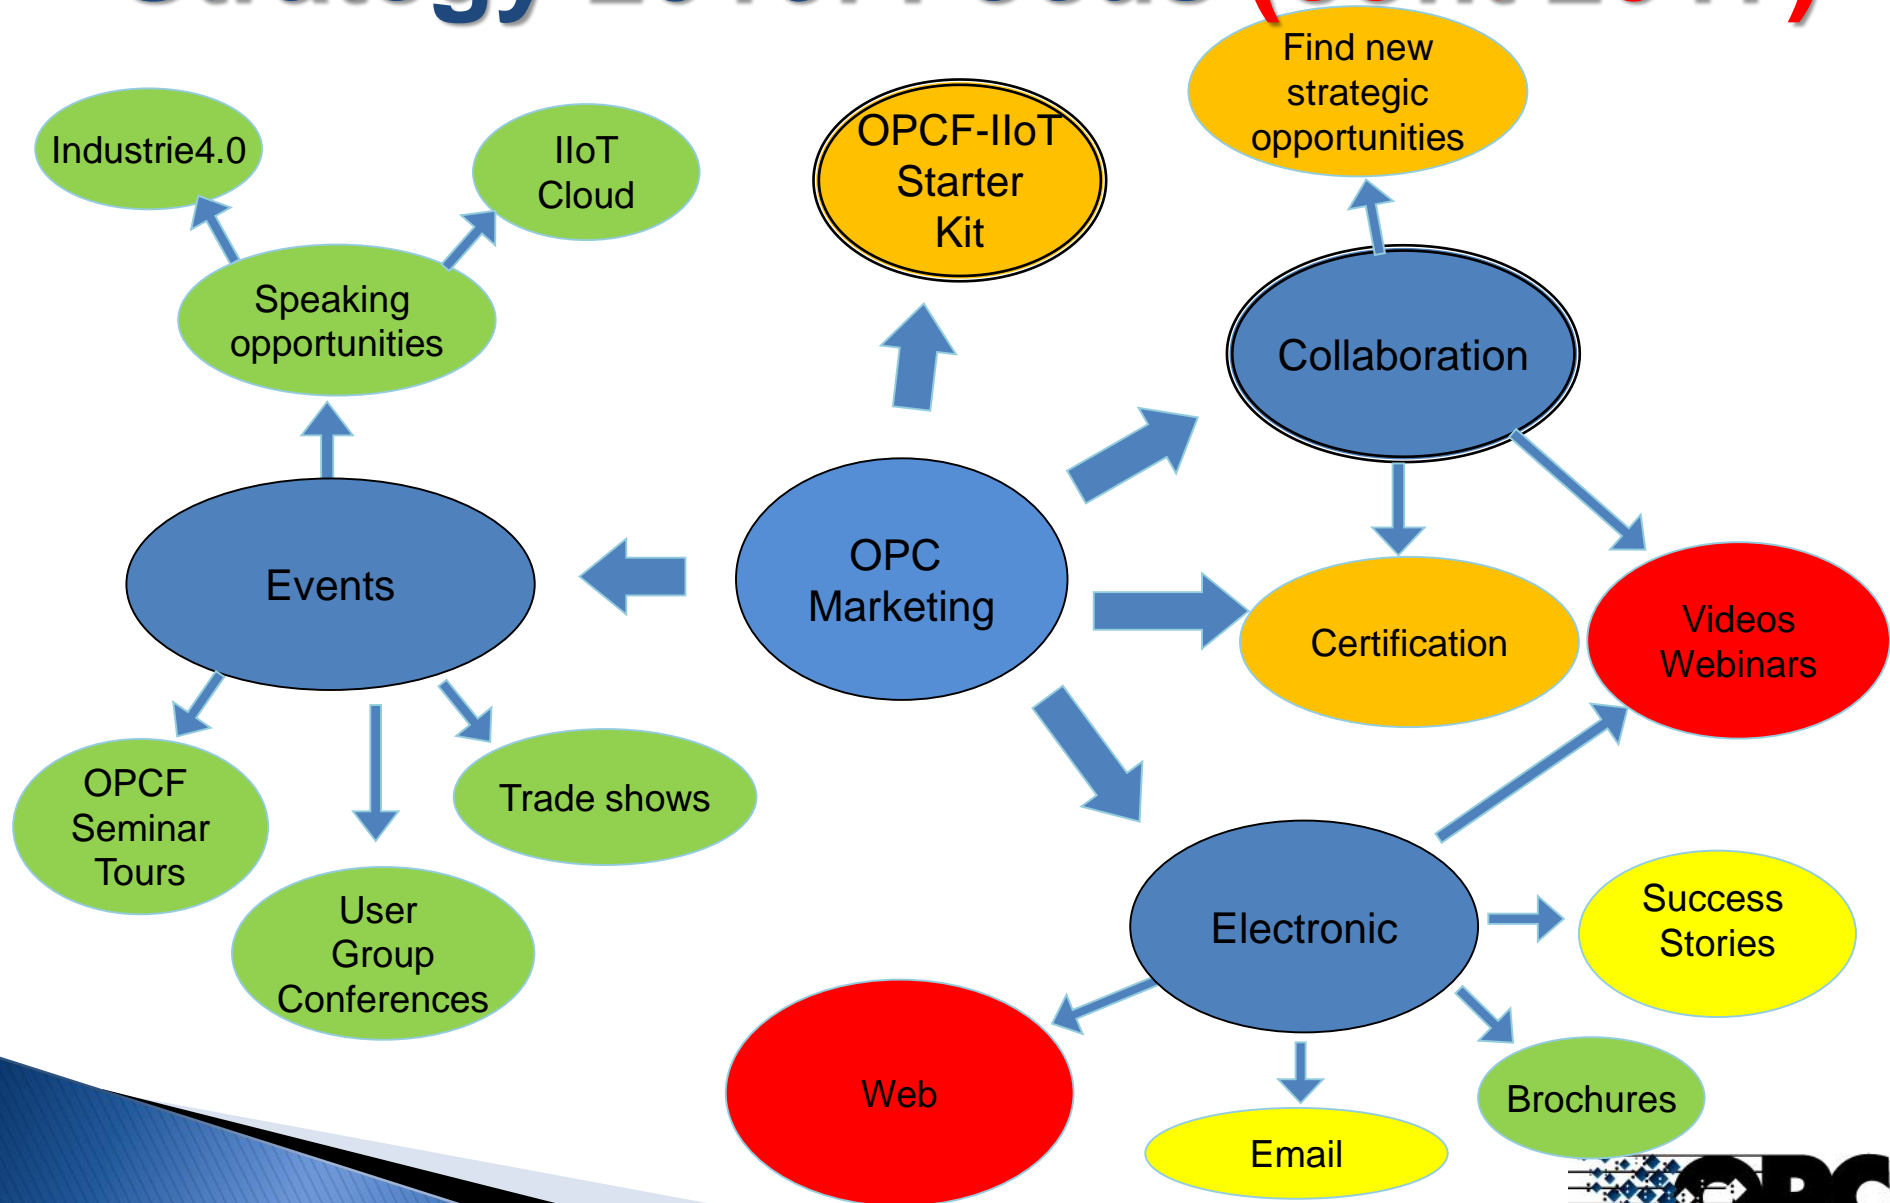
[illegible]

Industrie4.0

IIoT Cloud

OPCF-IIoT Starter Kit

Find new strategic opportunities

Speaking opportunities

Collaboration

Events

OPC Marketing

Certification

Videos Webinars

OPCF Seminar Tours

Trade shows

User Group Conferences

Electronic

Success Stories

Web

Email

Brochures

OPC